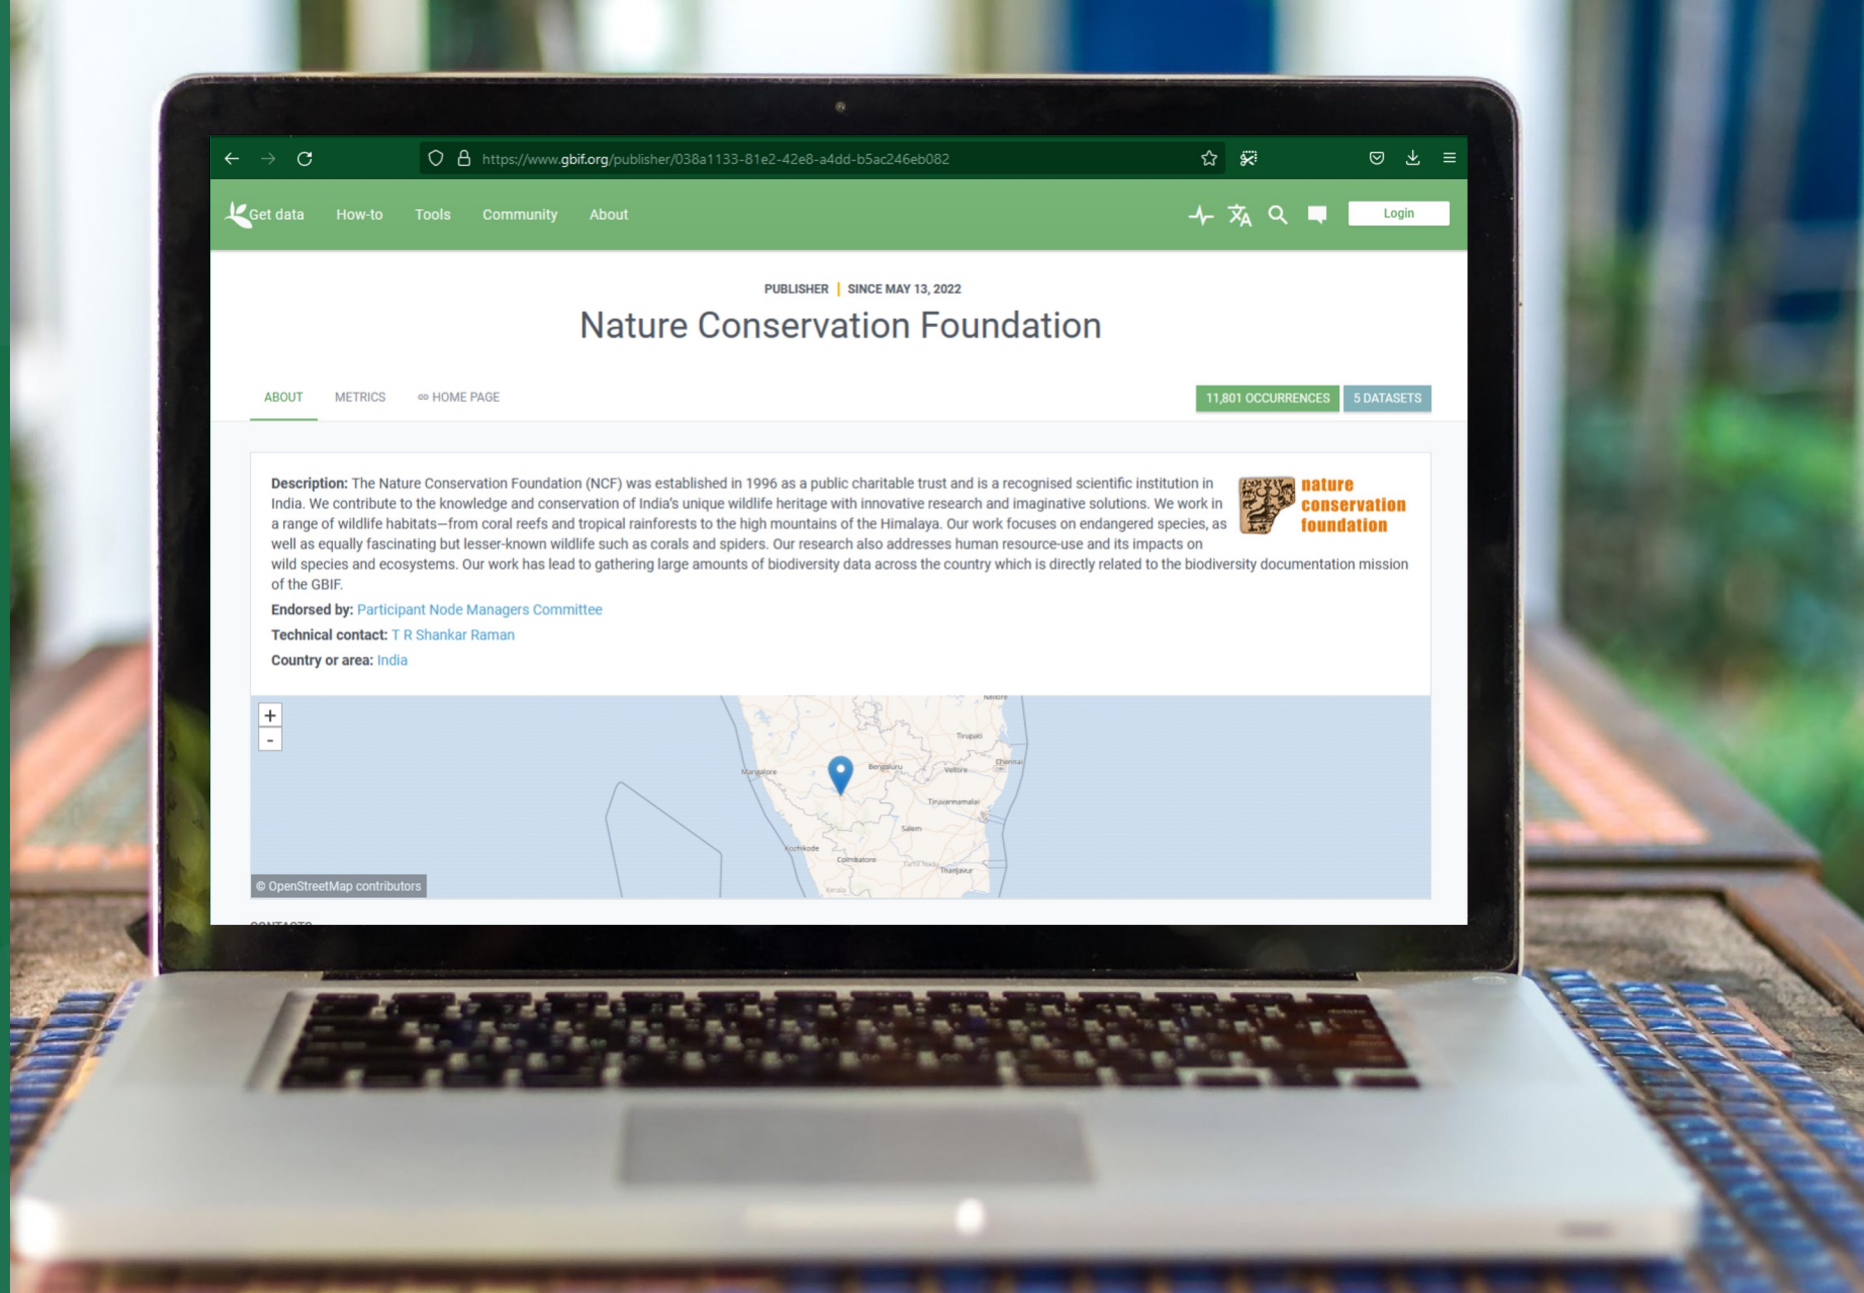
https://www.gbif.org/publisher/038a1133-81e2-42e8-a4dd-b5ac246eb082

Get data How-to Tools Community About Login

PUBLISHER | SINCE MAY 13, 2022

Nature Conservation Foundation

ABOUT METRICS HOME PAGE 11,801 OCCURRENCES 5 DATASETS

nature conservation foundation

**Description:** The Nature Conservation Foundation (NCF) was established in 1996 as a public charitable trust and is a recognised scientific institution in India. We contribute to the knowledge and conservation of India's unique wildlife heritage with innovative research and imaginative solutions. We work in a range of wildlife habitats—from coral reefs and tropical rainforests to the high mountains of the Himalaya. Our work focuses on endangered species, as well as equally fascinating but lesser-known wildlife such as corals and spiders. Our research also addresses human resource-use and its impacts on wild species and ecosystems. Our work has lead to gathering large amounts of biodiversity data across the country which is directly related to the biodiversity documentation mission of the GBIF.

**Endorsed by:** Participant Node Managers Committee

**Technical contact:** T R Shankar Raman

**Country or area:** India

+
-

Nellore Tirupati Chennai Mangalore Bengaluru Vellore Tiruvannamalai Salem Kozhikode Coimbatore Tamil Nadu Thanjavur Kerala

© OpenStreetMap contributors